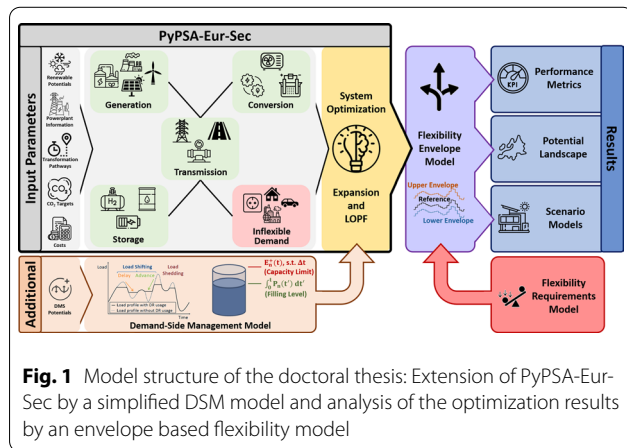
PyPSA-Eur-Sec

Input Parameters

Renewable Potentials

Powerplant Information

Transformation Pathways

$CO_2$ Targets

Costs

Generation

Conversion

Transmission

$H_2$

Storage

Inflexible Demand

System Optimization

Expansion and LOPF

Flexibility Envelope Model

Upper Envelope

Reference

Lower Envelope

KPI

Performance Metrics

Potential Landscape

Scenario Models

Results

Additional

DMS Potentials

Load

Load Shifting

Delay

Advance

Load Shedding

Time

Load profile with DR usage

Load profile without DR usage

$E_n^{\pm}(t)$, s.t. Δt (Capacity Limit)

$\int_0^t P_n(t')\,dt'$ (Filling Level)

Demand-Side Management Model

Flexibility Requirements Model

Fig. 1 Model structure of the doctoral thesis: Extension of PyPSA-Eur-Sec by a simplified DSM model and analysis of the optimization results by an envelope based flexibility model